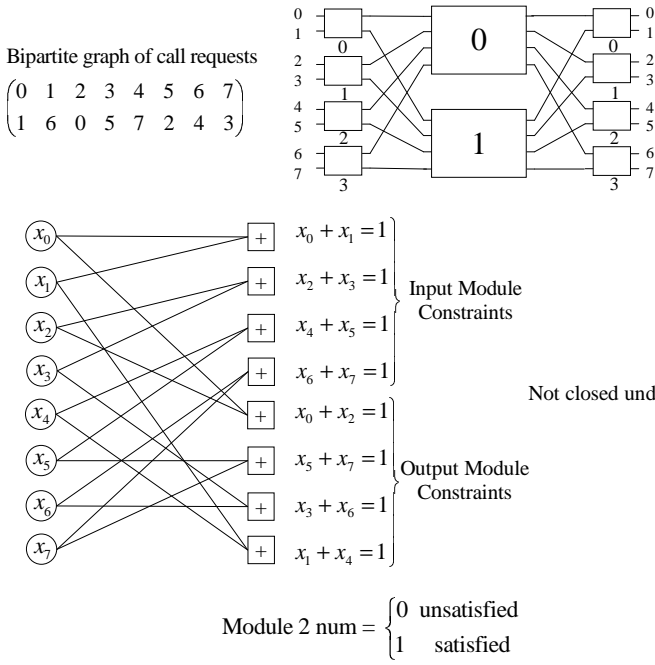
Bipartite graph of call requests

$\begin{pmatrix} 0 & 1 & 2 & 3 & 4 & 5 & 6 & 7 \\ 1 & 6 & 0 & 5 & 7 & 2 & 4 & 3 \end{pmatrix}$

0
1
0
2
3
1
4
5
2
6
7
3
0
1
0
1
2
3
1
4
5
2
6
7
3

$x_0$
$x_1$
$x_2$
$x_3$
$x_4$
$x_5$
$x_6$
$x_7$

+
+
+
+
+
+
+
+

$x_0 + x_1 = 1$
$x_2 + x_3 = 1$
$x_4 + x_5 = 1$
$x_6 + x_7 = 1$

Input Module Constraints

$x_0 + x_2 = 1$
$x_5 + x_7 = 1$
$x_3 + x_6 = 1$
$x_1 + x_4 = 1$

Output Module Constraints

Not closed und

Module 2 num = $\begin{cases} 0 & \text{unsatisfied} \\ 1 & \text{satisfied} \end{cases}$